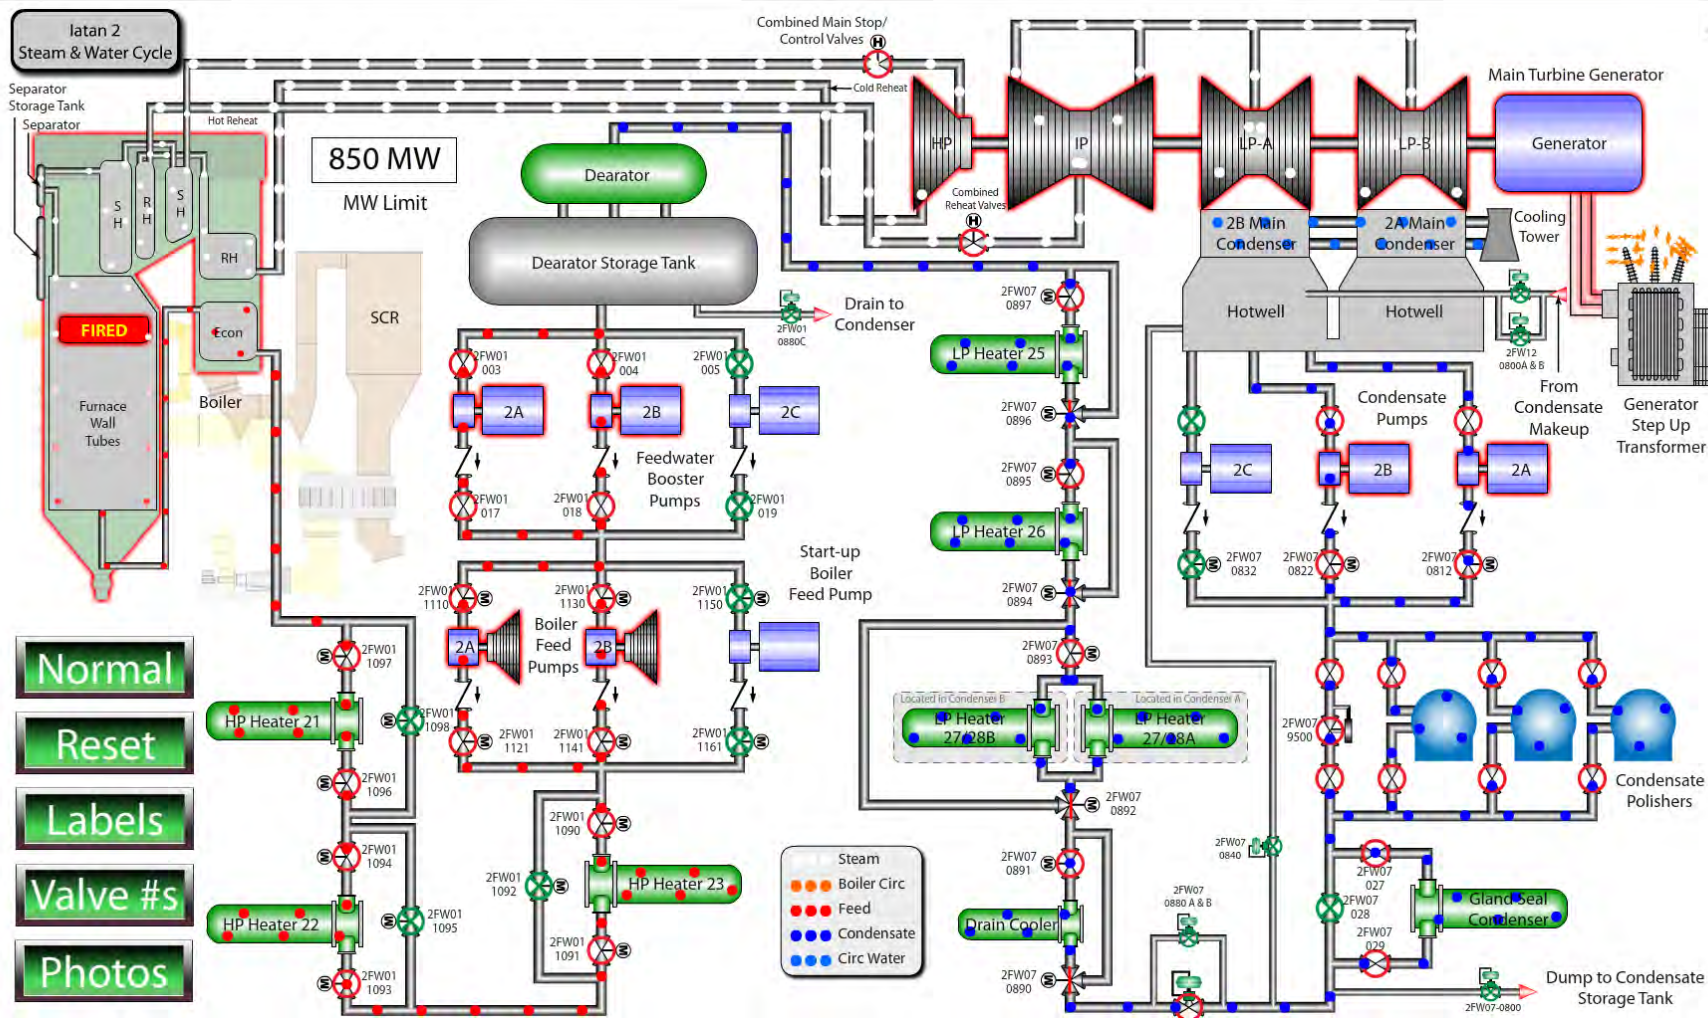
Iatan 2
Steam & Water Cycle

Separator
Storage Tank
Separator

Hot Reheat

S H
R H
S H
RH

FIRED

Econ

Furnace
Wall
Tubes

Boiler

SCR

850 MW
MW Limit

Combined Main Stop/
Control Valves
Cold Reheat

Dearator
Dearator Storage Tank

Drain to
Condenser
2FW01
0880C

HP
IP
LP-A
LP-B

Combined
Reheat Valves

Main Turbine Generator
Generator

2B Main
Condenser
2A Main
Condenser
Cooling
Tower

Hotwell
Hotwell

2FW12
0800A & B
From
Condensate
Makeup

Generator
Step Up
Transformer

2FW01
003
2FW01
004
2FW01
005

2A
2B
2C

Feedwater
Booster
Pumps

2FW01
017
2FW01
018
2FW01
019

2FW07
0897
LP Heater 25
2FW07
0896
2FW07
0895
LP Heater 26
2FW07
0894

Condensate
Pumps
2C
2B
2A
2FW07
0832
2FW07
0822
2FW07
0812

Start-up
Boiler
Feed Pump

2FW01
1110
2FW01
1130
2FW01
1150

2A
Boiler
Feed
Pumps
2B

2FW01
1098
2FW01
1121
2FW01
1141
2FW01
1161

2FW07
0893

Located in Condenser B
LP Heater
27/28B
Located in Condenser A
LP Heater
27/28A

2FW07
9500

Condensate
Polishers

Normal
Reset
Labels
Valve #s
Photos

2FW01
1097
HP Heater 21
2FW01
1096
2FW01
1094
HP Heater 22
2FW01
1095
2FW01
1093

2FW01
1090
2FW01
1092
HP Heater 23
2FW01
1091

Steam
Boiler Circ
Feed
Condensate
Circ Water

2FW07
0892
2FW07
0840
2FW07
0891
2FW07
0880 A & B
Drain Cooler
2FW07
0890

2FW07
027
2FW07
028
2FW07
029
Gland Seal
Condenser

Dump to Condensate
Storage Tank
2FW07-0800